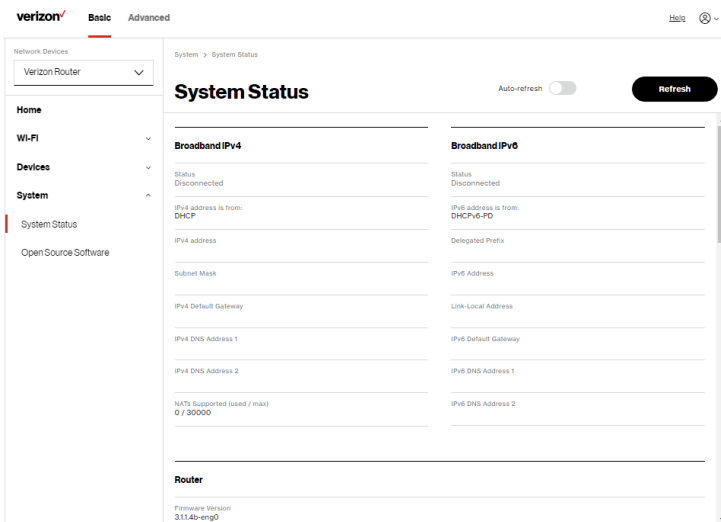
verizon✓ Basic Advanced Help

Network Devices
Verizon Router

Home
Wi-Fi
Devices
System
System Status
Open Source Software

System > System Status

System Status

Auto-refresh

Refresh

Broadband IPv4

Status
Disconnected

IPv4 address is from:
DHCP

IPv4 address

Subnet Mask

IPv4 Default Gateway

IPv4 DNS Address 1

IPv4 DNS Address 2

NATs Supported (used / max)
0 / 30000

Broadband IPv6

Status
Disconnected

IPv6 address is from:
DHCPv6-PD

Delegated Prefix

IPv6 Address

Link-Local Address

IPv6 Default Gateway

IPv6 DNS Address 1

IPv6 DNS Address 2

Router

Firmware Version
3.1.1.4b-eng0